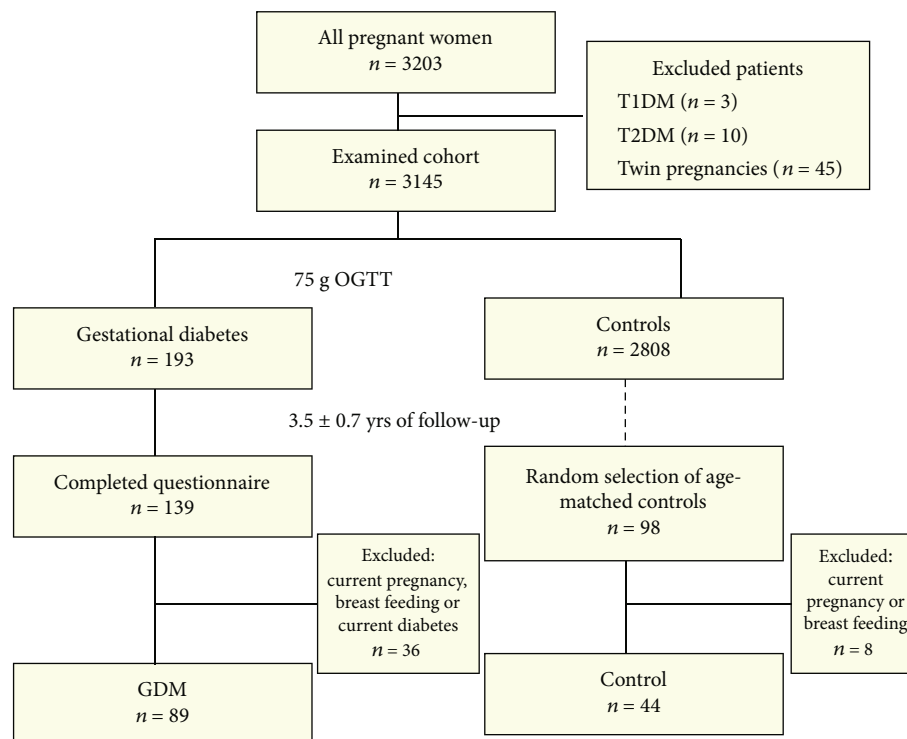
All pregnant women
$n = 3203$

Excluded patients
T1DM ($n = 3$)
T2DM ($n = 10$)
Twin pregnancies ($n = 45$)

Examined cohort
$n = 3145$

75 g OGTT

Gestational diabetes
$n = 193$

Controls
$n = 2808$

3.5 ± 0.7 yrs of follow-up

Completed questionnaire
$n = 139$

Random selection of age-matched controls
$n = 98$

Excluded:
current pregnancy, breast feeding or current diabetes
$n = 36$

Excluded:
current pregnancy or breast feeding
$n = 8$

GDM
$n = 89$

Control
$n = 44$